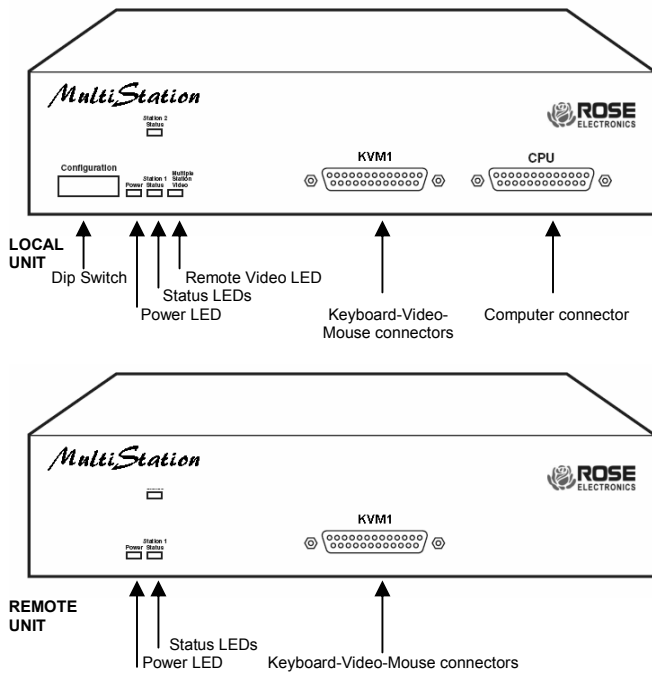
MultiStation

ROSE ELECTRONICS

Station 2 Status

Configuration

Power

Station 1 Status

Multiple Station Video

KVM1

CPU

LOCAL UNIT

Dip Switch

Remote Video LED

Status LEDs

Power LED

Keyboard-Video-Mouse connectors

Computer connector

MultiStation

ROSE ELECTRONICS

KVM1

Power

Station 1 Status

REMOTE UNIT

Status LEDs

Power LED

Keyboard-Video-Mouse connectors